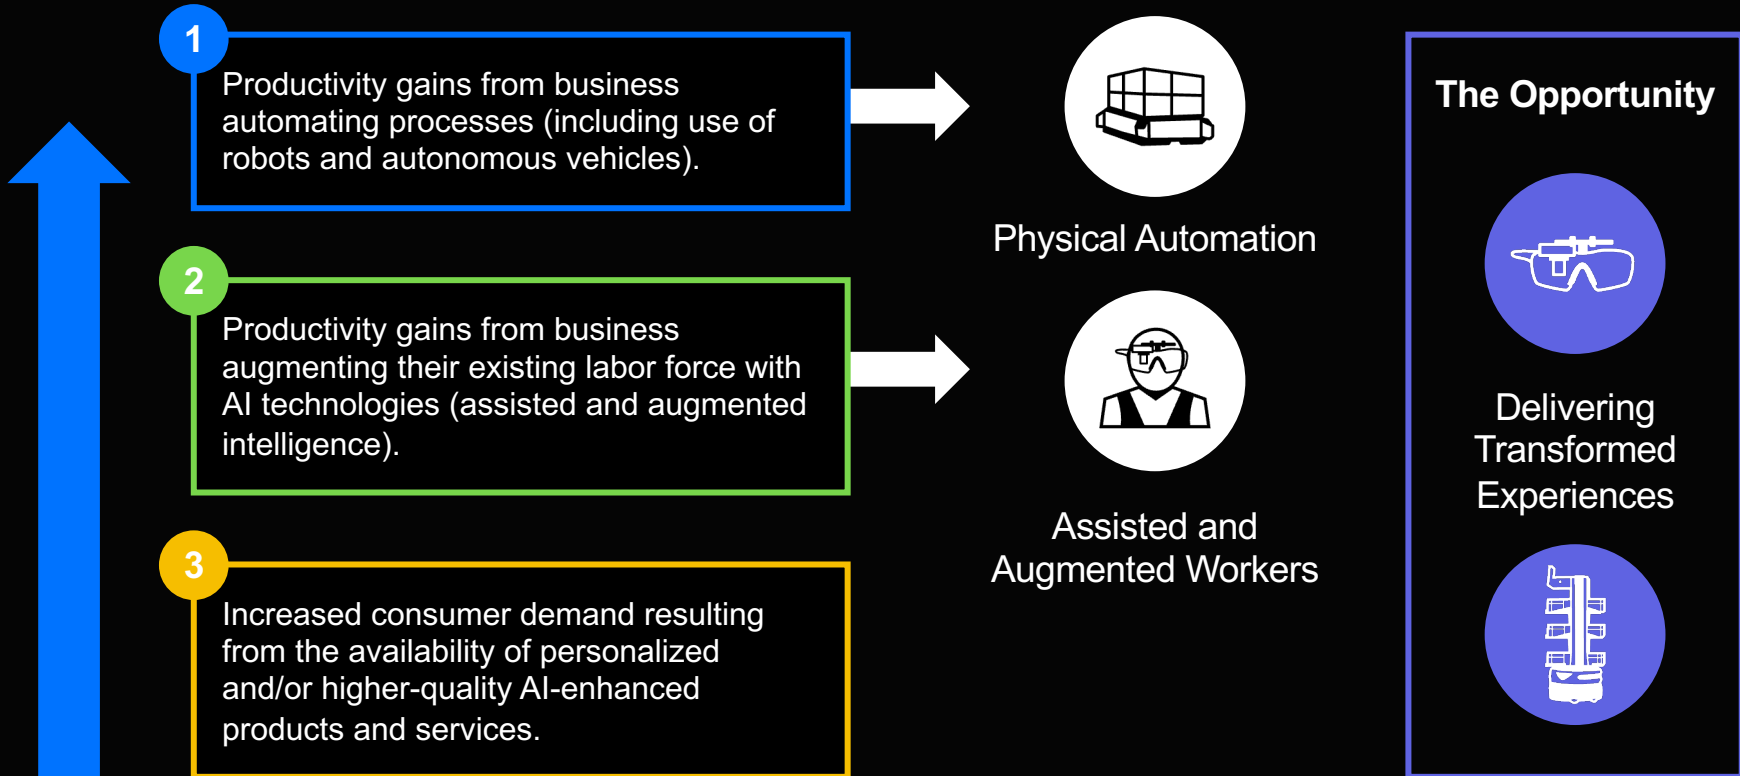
1

Productivity gains from business automating processes (including use of robots and autonomous vehicles).

Physical Automation

2

Productivity gains from business augmenting their existing labor force with AI technologies (assisted and augmented intelligence).

Assisted and Augmented Workers

3

Increased consumer demand resulting from the availability of personalized and/or higher-quality AI-enhanced products and services.

The Opportunity

Delivering Transformed Experiences